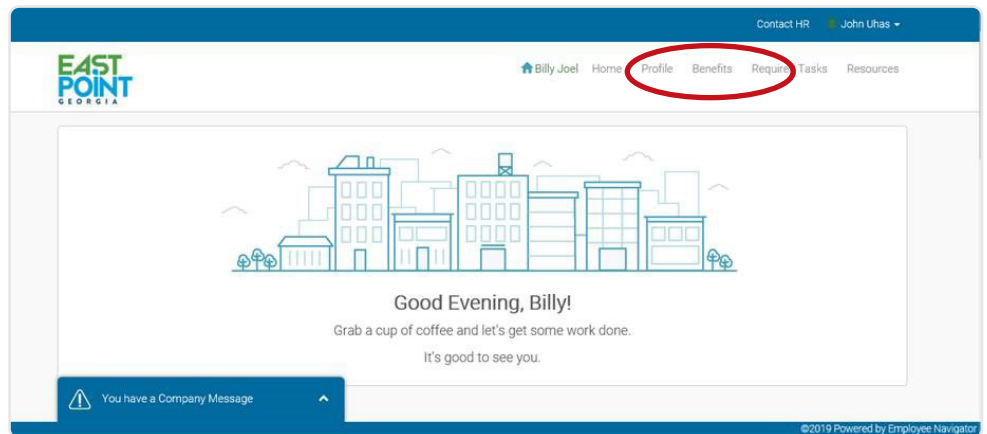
Contact HR John Uhas

EAST POINT GEORGIA

Billy Joel Home Profile Benefits Required Tasks Resources

Good Evening, Billy!

Grab a cup of coffee and let's get some work done.

It's good to see you.

You have a Company Message

©2019 Powered by Employee Navigator